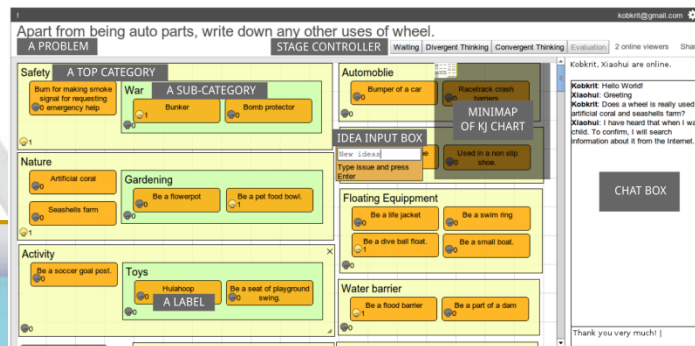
kobkrit@gmail.com

Apart from being auto parts, write down any other uses of wheel.

A PROBLEM

STAGE CONTROLLER

Waiting | Divergent Thinking | Convergent Thinking | Evaluation | 2 online viewers | Sha

Safety

A TOP CATEGORY

Burn for making smoke signal for requesting emergency help

War

A SUB-CATEGORY

Bunker

Bomb protector

1

1

Nature

Artificial coral

Seashells farm

0

0

Gardening

Be a flowerpot

Be a pet food bowl.

0

1

0

Activity

Be a soccer goal post.

0

Toys

Hulahoop

Be a seat of playground swing.

A LABEL

0

0

0

0

Automoblie

Bumper of a car

Racetrack crash barriers

0

MINIMAP OF KJ CHART

IDEA INPUT BOX

New ideas

Type issue and press Enter

Used in a non slip shoe.

0

0

Floating Equippment

Be a life jacket

Be a swim ring

Be a dive ball float.

Be a small boat.

1

0

Water barrier

Be a flood barrier

Be a part of a dam

0

0

Kobkrit, Xiaohui are online.

Kobkrit: Hello World!
Xiaohui: Greeting
Kobkrit: Does a wheel is really used artificial coral and seashells farm?
Xiaohui: I have heard that when I wa child. To confirm, I will search information about it from the Internet.

CHAT BOX

Thank you very much! |